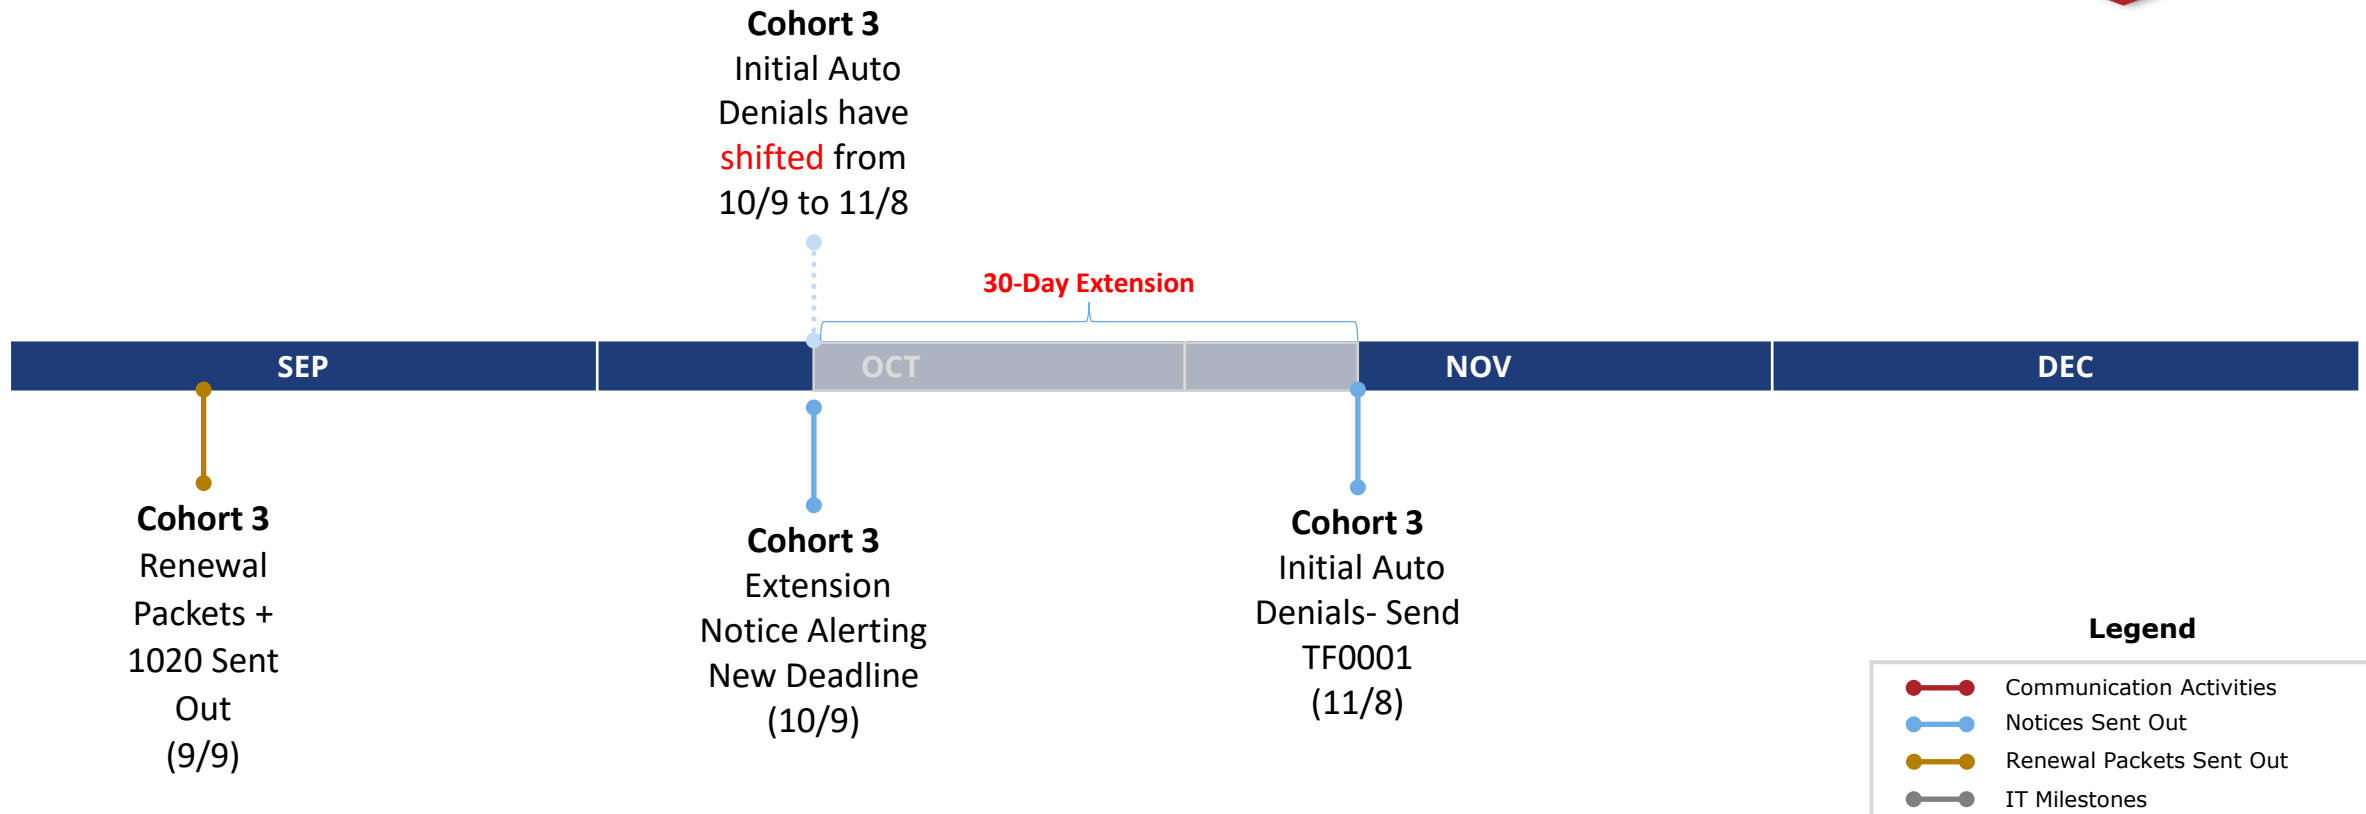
**Cohort 3**
Initial Auto Denials have shifted from 10/9 to 11/8

30-Day Extension

SEP

OCT

NOV

DEC

**Cohort 3**
Renewal Packets + 1020 Sent Out (9/9)

**Cohort 3**
Extension Notice Alerting New Deadline (10/9)

**Cohort 3**
Initial Auto Denials- Send TF0001 (11/8)

**Legend**
Communication Activities
Notices Sent Out
Renewal Packets Sent Out
IT Milestones